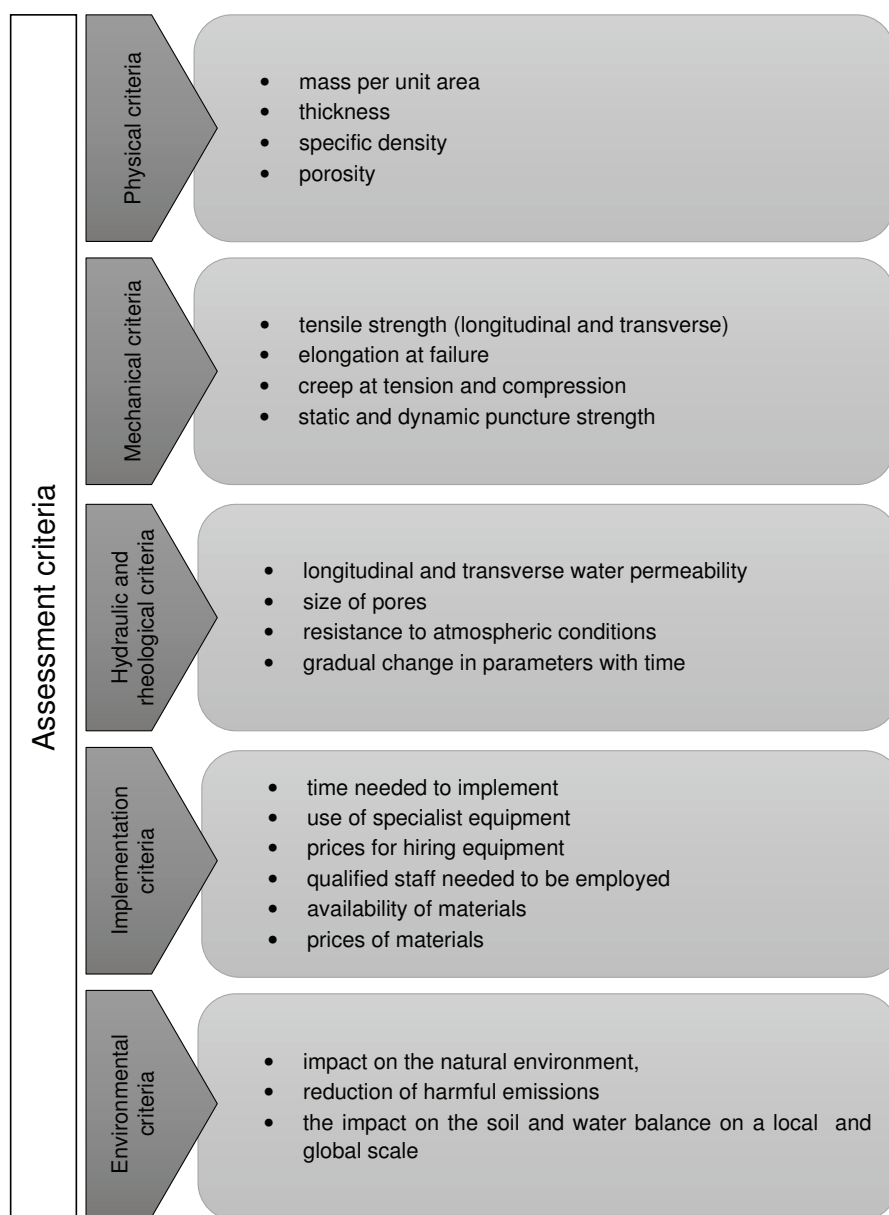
Assessment criteria

Physical criteria

- mass per unit area
- thickness
- specific density
- porosity

Mechanical criteria

- tensile strength (longitudinal and transverse)
- elongation at failure
- creep at tension and compression
- static and dynamic puncture strength

Hydraulic and rheological criteria

- longitudinal and transverse water permeability
- size of pores
- resistance to atmospheric conditions
- gradual change in parameters with time

Implementation criteria

- time needed to implement
- use of specialist equipment
- prices for hiring equipment
- qualified staff needed to be employed
- availability of materials
- prices of materials

Environmental criteria

- impact on the natural environment,
- reduction of harmful emissions
- the impact on the soil and water balance on a local and global scale